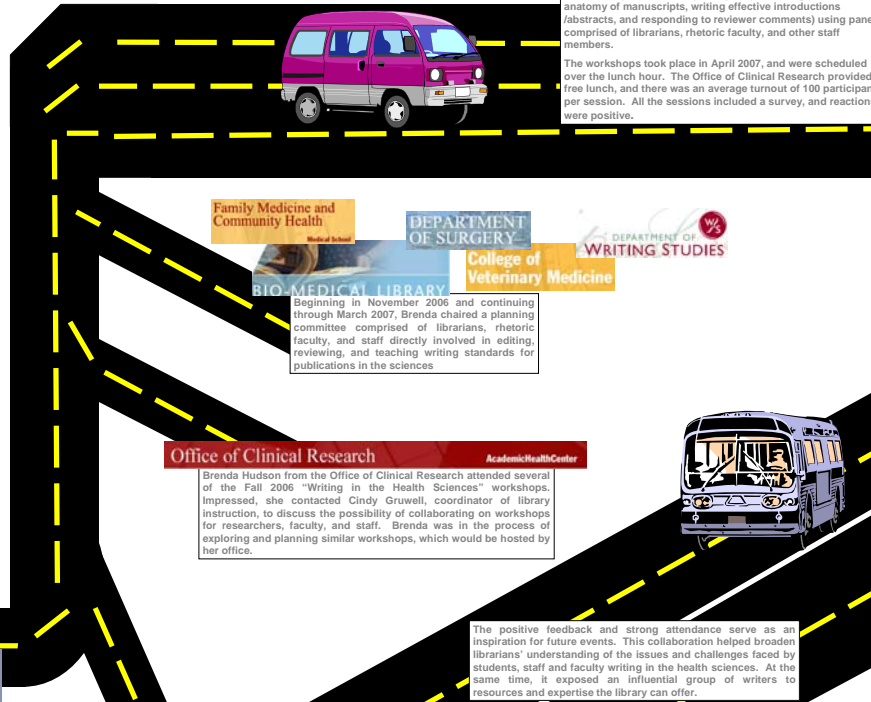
anatomy of manuscripts, writing effective introductions /abstracts, and responding to reviewer comments) using panels comprised of librarians, rhetoric faculty, and other staff members.

The workshops took place in April 2007, and were scheduled over the lunch hour. The Office of Clinical Research provided free lunch, and there was an average turnout of 100 participants per session. All the sessions included a survey, and reactions were positive.

Family Medicine and Community Health
Medical School

DEPARTMENT OF SURGERY

DEPARTMENT OF WRITING STUDIES

BIO-MEDICAL LIBRARY

College of Veterinary Medicine

Beginning in November 2006 and continuing through March 2007, Brenda chaired a planning committee comprised of librarians, rhetoric faculty, and staff directly involved in editing, reviewing, and teaching writing standards for publications in the sciences

Office of Clinical Research
AcademicHealthCenter

Brenda Hudson from the Office of Clinical Research attended several of the Fall 2006 "Writing in the Health Sciences" workshops. Impressed, she contacted Cindy Gruwell, coordinator of library instruction, to discuss the possibility of collaborating on workshops for researchers, faculty, and staff. Brenda was in the process of exploring and planning similar workshops, which would be hosted by her office.

The positive feedback and strong attendance serve as an inspiration for future events. This collaboration helped broaden librarians' understanding of the issues and challenges faced by students, staff and faculty writing in the health sciences. At the same time, it exposed an influential group of writers to resources and expertise the library can offer.